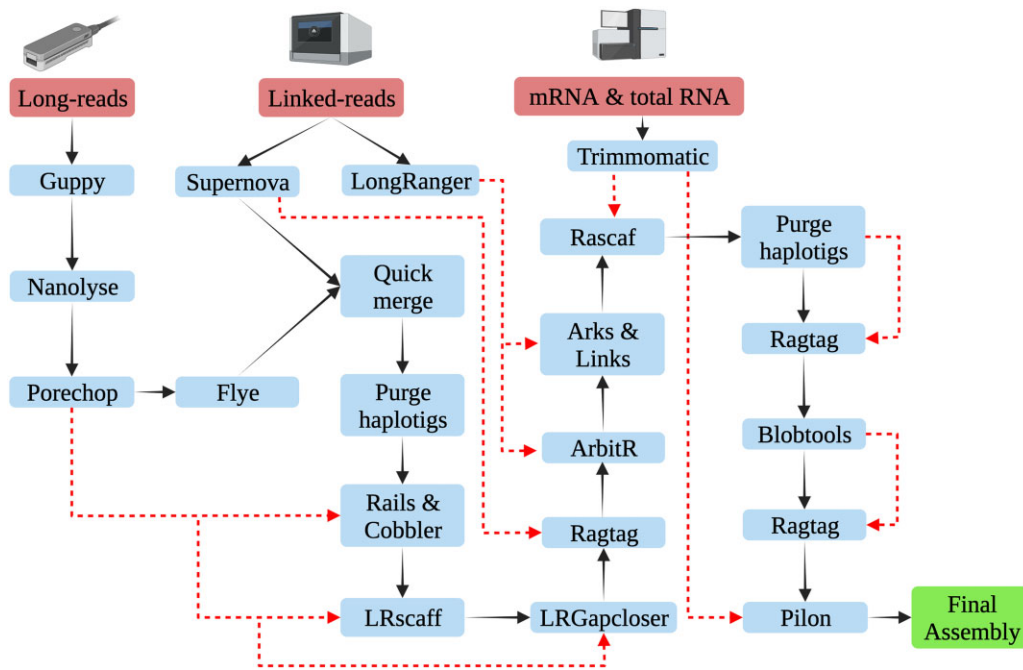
Long-reads

Linked-reads

mRNA & total RNA

Guppy

Supernova

LongRanger

Trimmomatic

Rascaf

Purge haplotigs

Nanolyse

Quick merge

Arks & Links

Ragtag

Porechop

Flye

Purge haplotigs

ArbitR

Blobtools

Rails & Cobbler

Ragtag

Ragtag

LRscaff

LRGapcloser

Pilon

Final Assembly